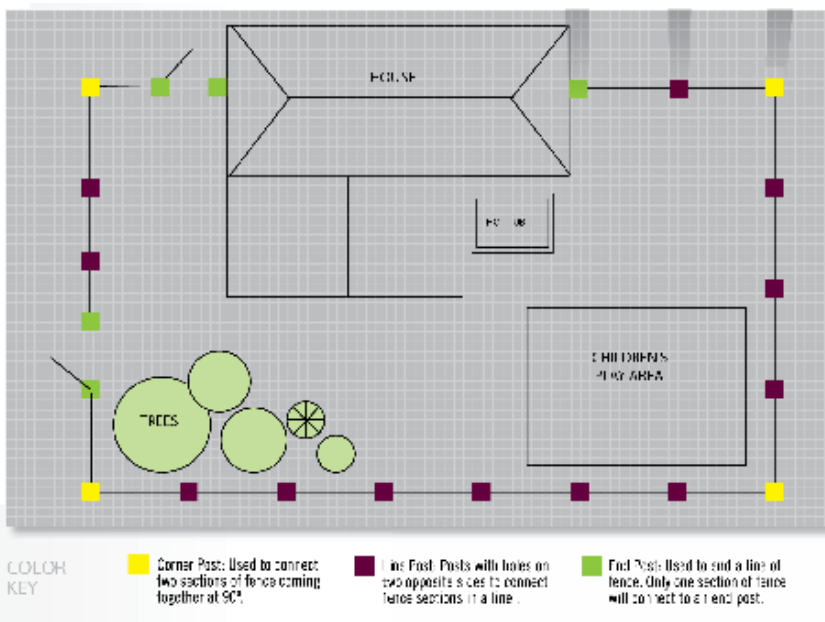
HOUSE

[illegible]

CHILDREN'S PLAY AREA

TREES

COLOR KEY

Corner Post: Used to connect two sections of fence coming together at 90°.

Line Post: Posts with holes on two opposite sides to connect fence sections in a line.

End Post: Used to end a line of fence. Only one section of fence will connect to an end post.